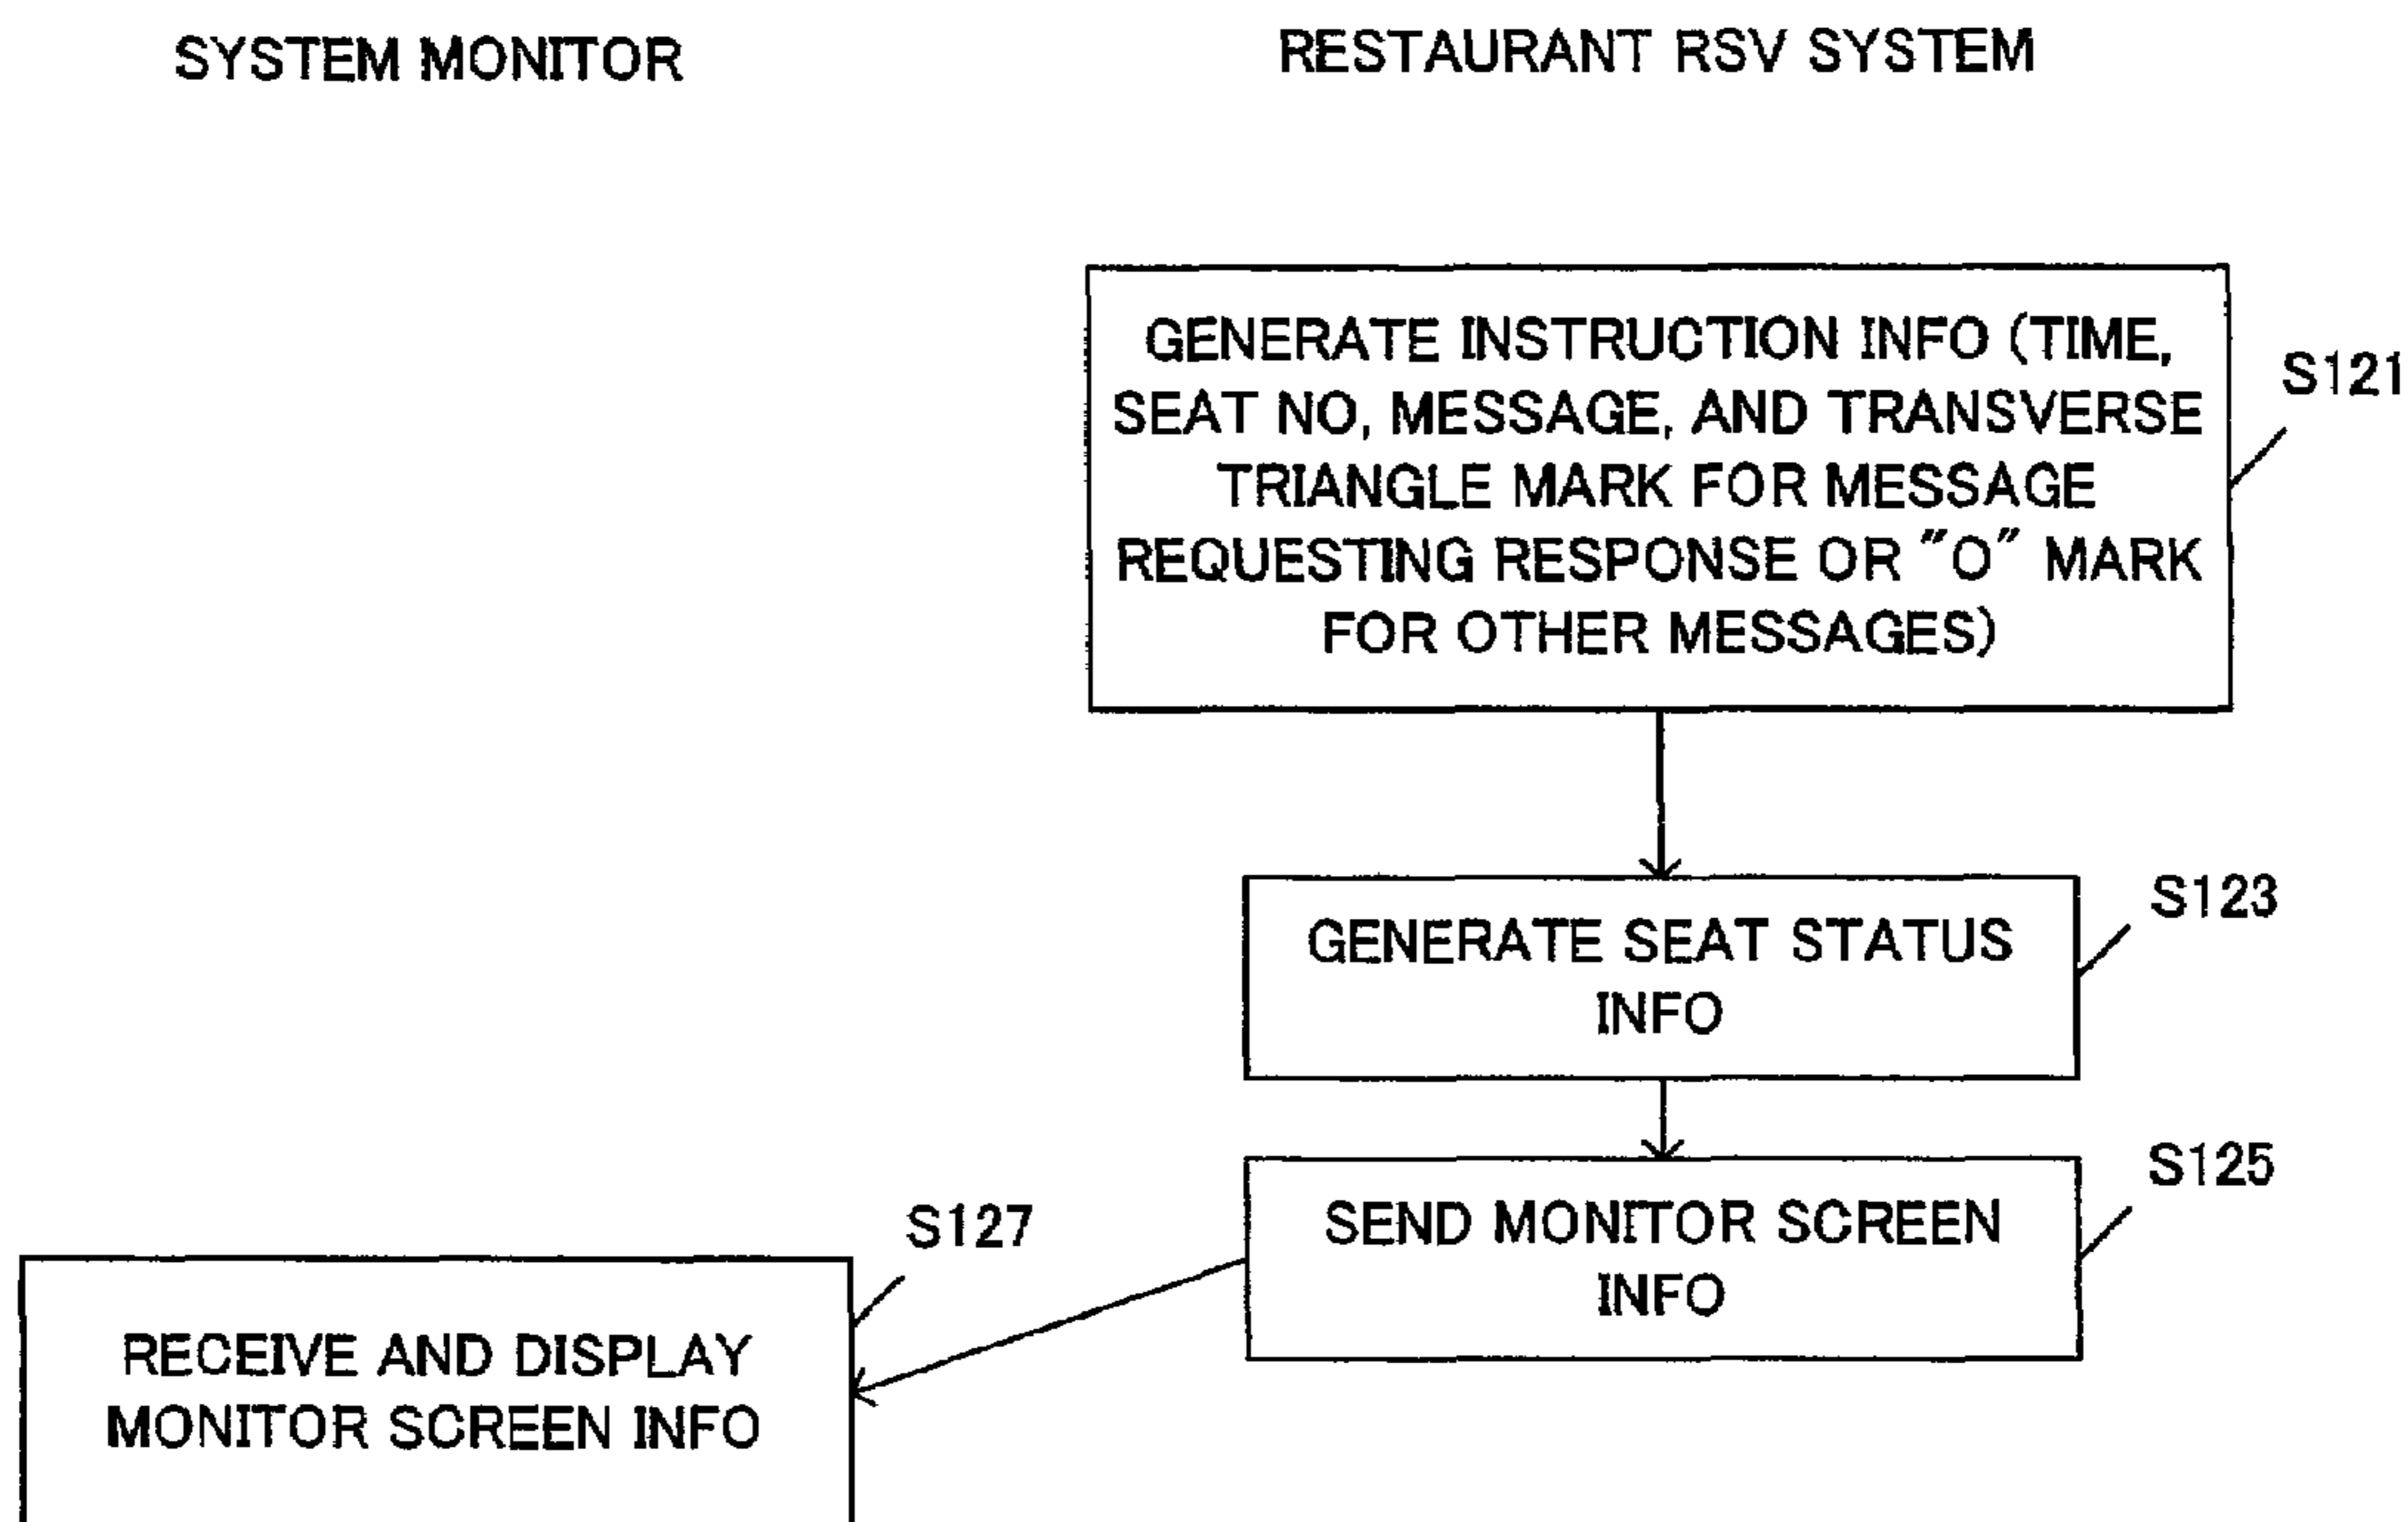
SYSTEM MONITOR

RESTAURANT RSV SYSTEM

GENERATE INSTRUCTION INFO (TIME, SEAT NO, MESSAGE, AND TRANSVERSE TRIANGLE MARK FOR MESSAGE REQUESTING RESPONSE OR "O" MARK FOR OTHER MESSAGES)

S121

GENERATE SEAT STATUS INFO

S123

SEND MONITOR SCREEN INFO

S125

S127

RECEIVE AND DISPLAY MONITOR SCREEN INFO